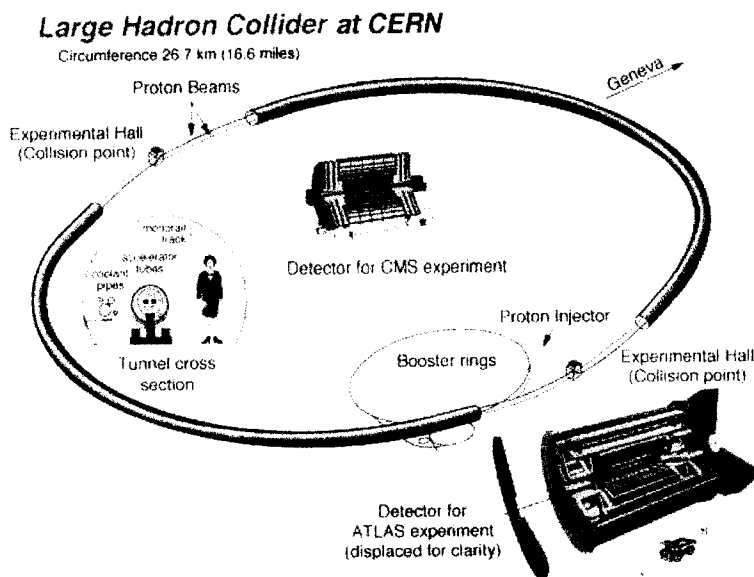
Large Hadron Collider at CERN

Circumference 26.7 km (16.6 miles)

Proton Beams

Geneva

Experimental Hall (Collision point)

monorail track

accelerator tubes

coolant pipes

Detector for CMS experiment

Tunnel cross section

Proton Injector

Booster rings

Experimental Hall (Collision point)

Detector for ATLAS experiment (displaced for clarity)